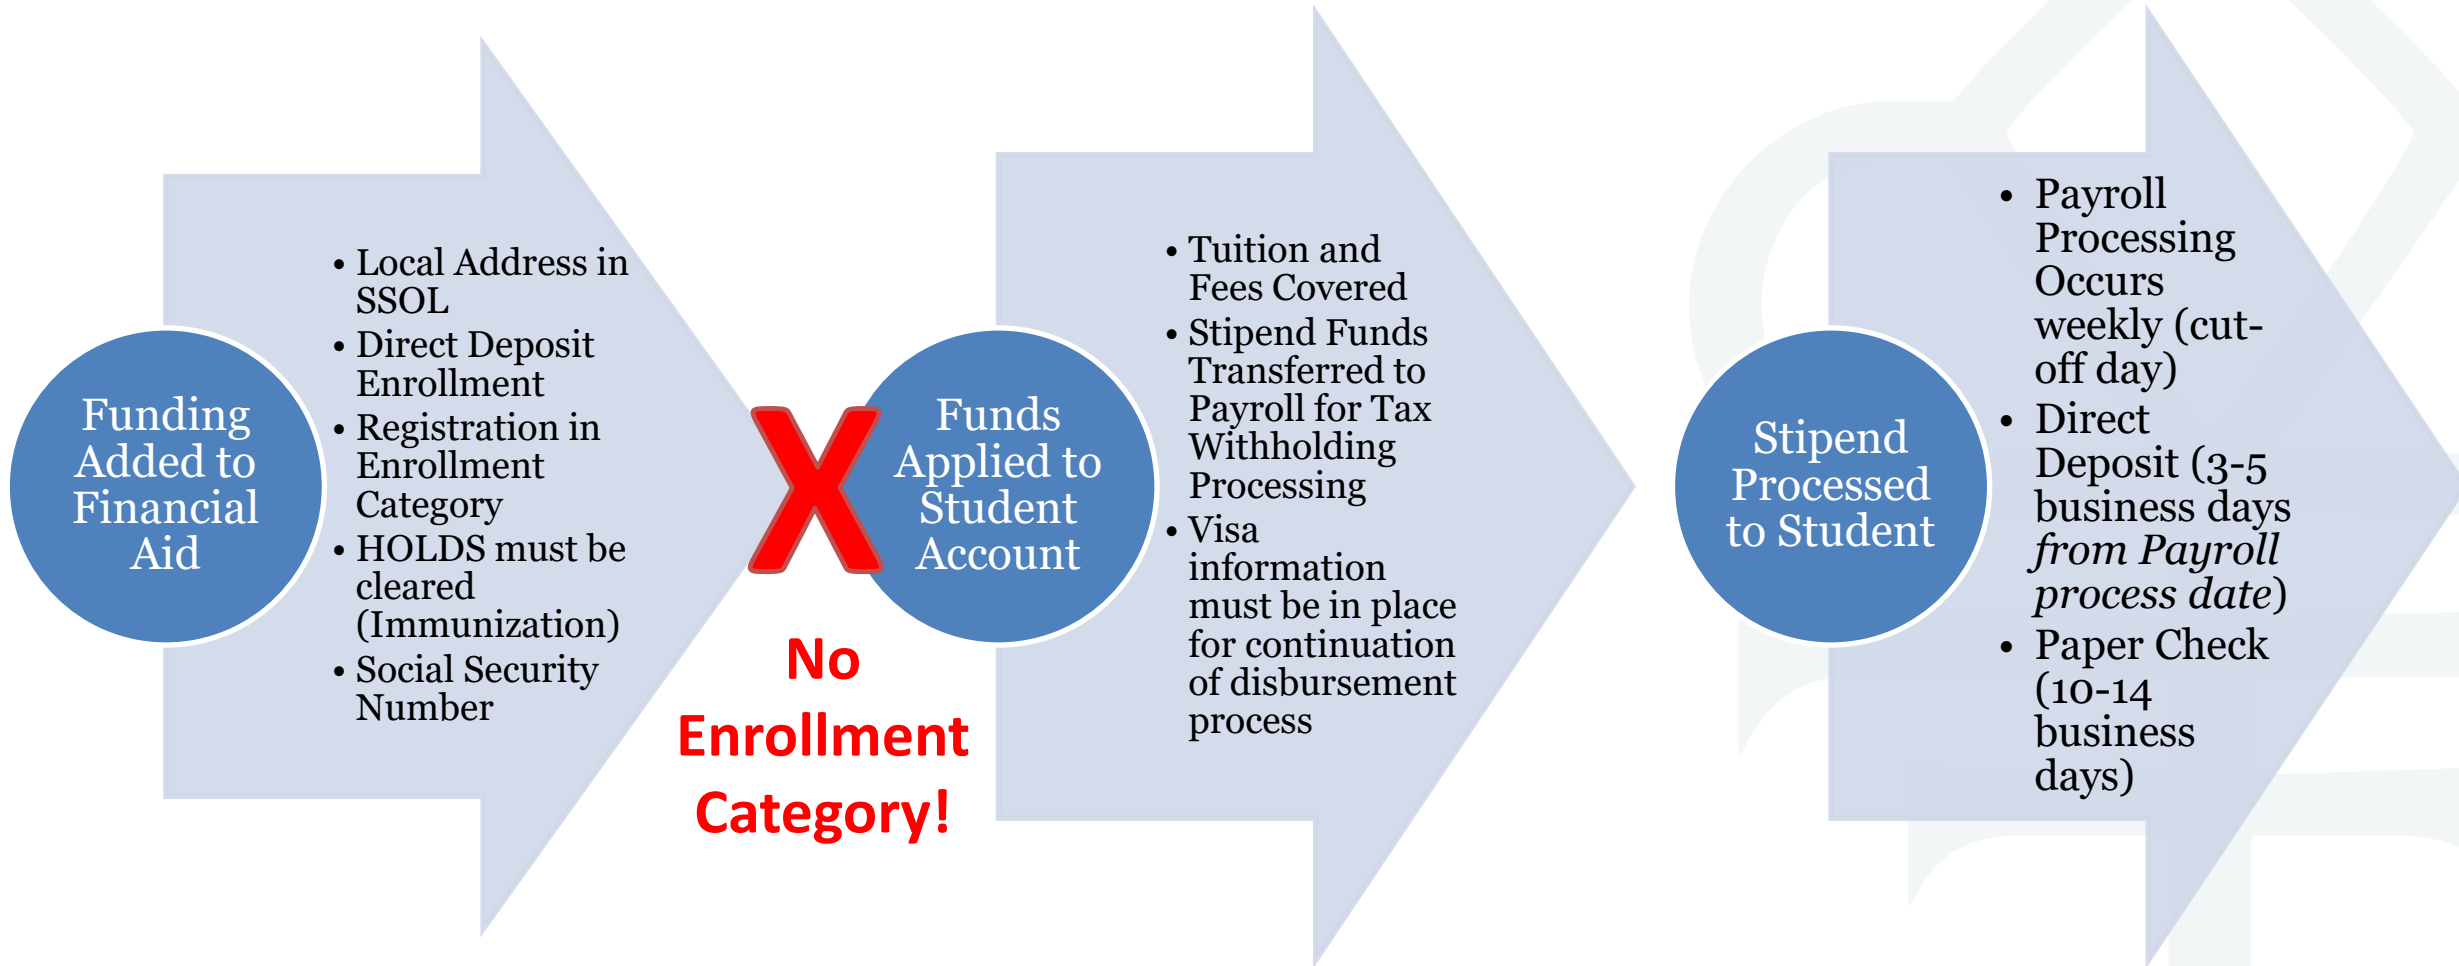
Funding Added to Financial Aid

- Local Address in SSOL
- Direct Deposit Enrollment
- Registration in Enrollment Category
- HOLDS must be cleared (Immunization)
- Social Security Number

X

No Enrollment Category!

Funds Applied to Student Account

- Tuition and Fees Covered
- Stipend Funds Transferred to Payroll for Tax Withholding Processing
- Visa information must be in place for continuation of disbursement process

Stipend Processed to Student

- Payroll Processing Occurs weekly (cut-off day)
- Direct Deposit (3-5 business days *from Payroll process date*)
- Paper Check (10-14 business days)